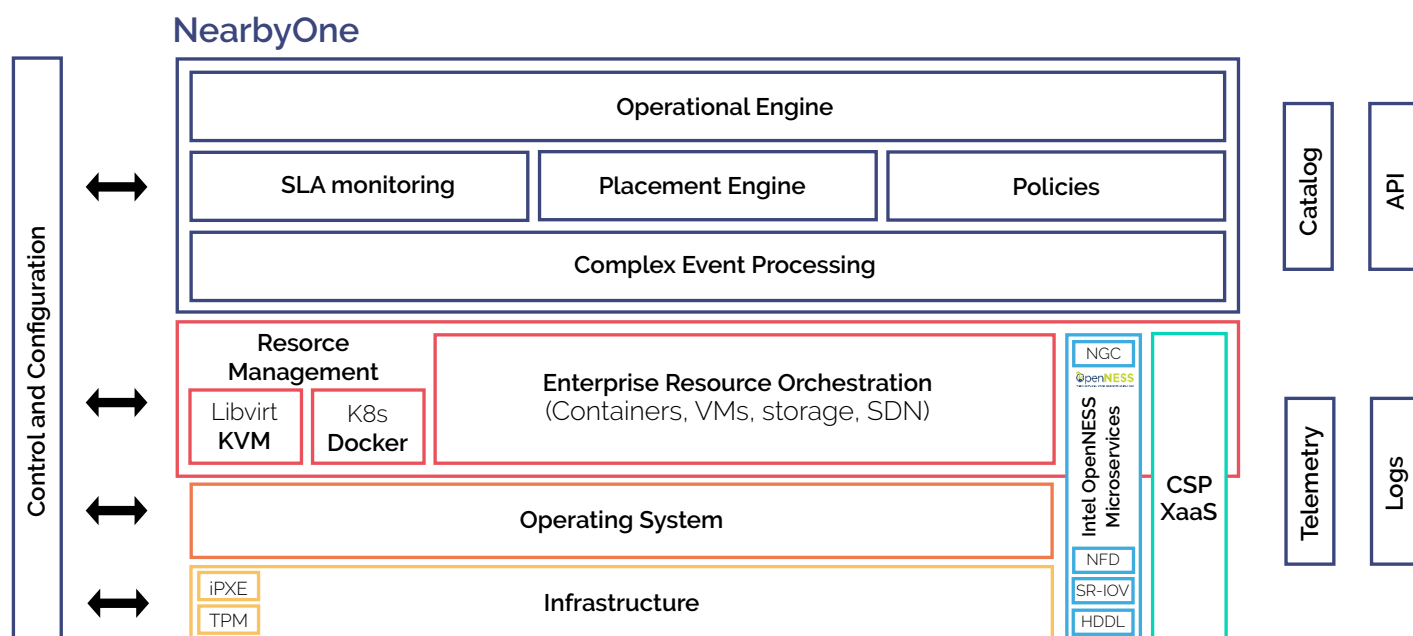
NearbyOne

Control and Configuration

Operational Engine

SLA monitoring

Placement Engine

Policies

Complex Event Processing

Catalog

API

Resource Management

Libvirt
KVM

K8s
Docker

Enterprise Resource Orchestration
(Containers, VMs, storage, SDN)

NGC

OpenNESS

Intel OpenNESS Microservices

NFD

SR-IOV

HDDL

CSP
XaaS

Telemetry

Logs

Operating System

iPXE

TPM

Infrastructure